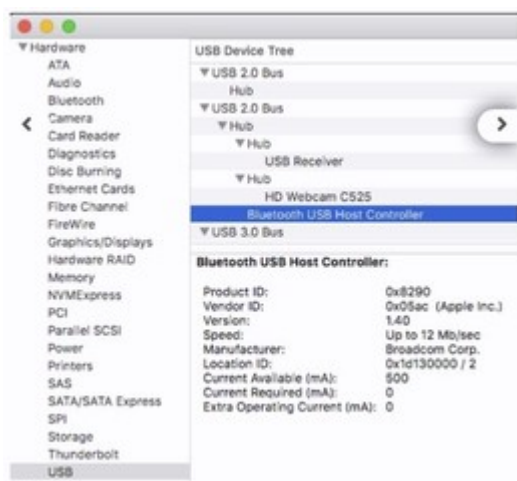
▼Hardware
ATA
Audio
Bluetooth
Camera
Card Reader
Diagnostics
Disc Burning
Ethernet Cards
Fibre Channel
FireWire
Graphics/Displays
Hardware RAID
Memory
NVMExpress
PCI
Parallel SCSI
Power
Printers
SAS
SATA/SATA Express
SPI
Storage
Thunderbolt
USB

USB Device Tree
▼USB 2.0 Bus
Hub
▼USB 2.0 Bus
▼Hub
▼Hub
USB Receiver
▼Hub
HD Webcam C525
Bluetooth USB Host Controller
▼USB 3.0 Bus

Bluetooth USB Host Controller:

| | |
|---|---|
| Product ID: | 0x8290 |
| Vendor ID: | 0x05ac (Apple Inc.) |
| Version: | 1.40 |
| Speed: | Up to 12 Mb/sec |
| Manufacturer: | Broadcom Corp. |
| Location ID: | 0x1d130000 / 2 |
| Current Available (mA): | 500 |
| Current Required (mA): | 0 |
| Extra Operating Current (mA): | 0 |